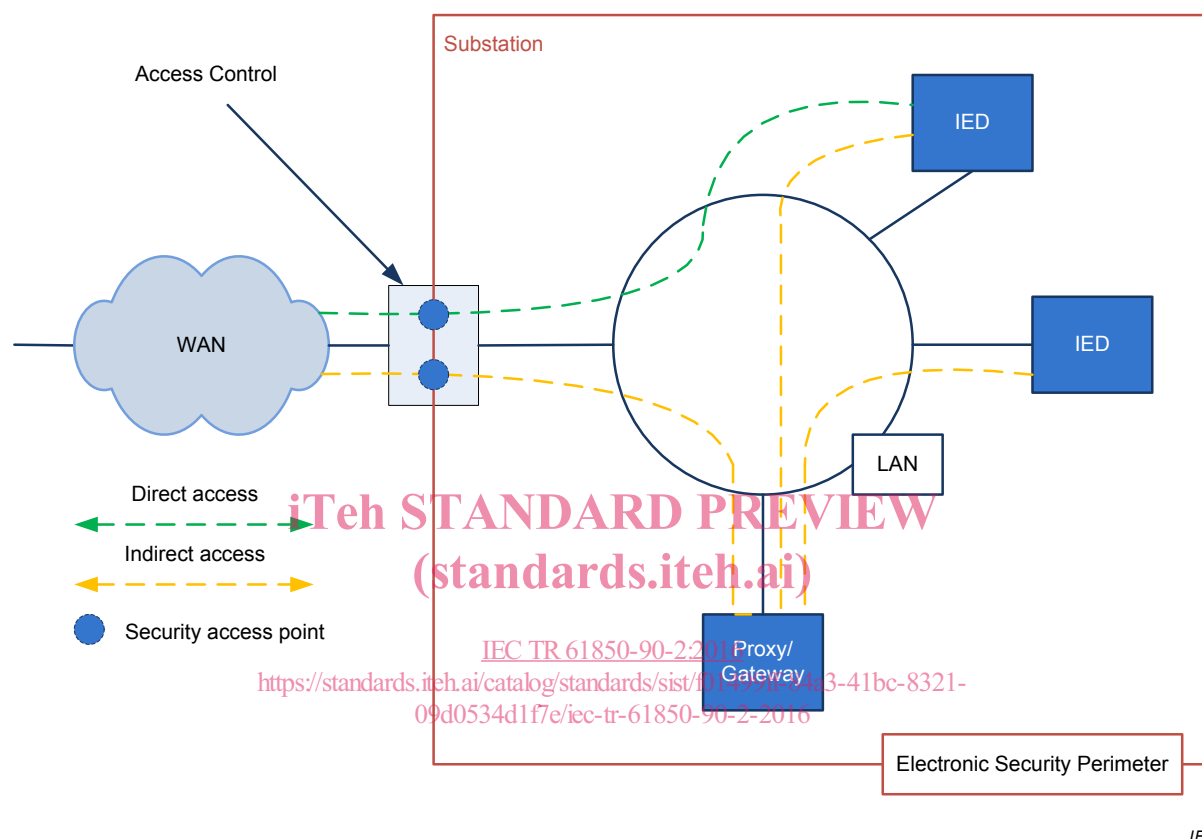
Substation

Access Control

IED

IED

WAN

LAN

Direct access

Indirect access

Security access point

iTeh STANDARD PREVIEW
(standards.iteh.ai)

IEC TR 61850-90-2:2016
https://standards.iteh.ai/catalog/standards/sist/f0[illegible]a3-41bc-8321-09d0534d1f7e/iec-tr-61850-90-2-2016

Proxy/
Gateway

Electronic Security Perimeter

IE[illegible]